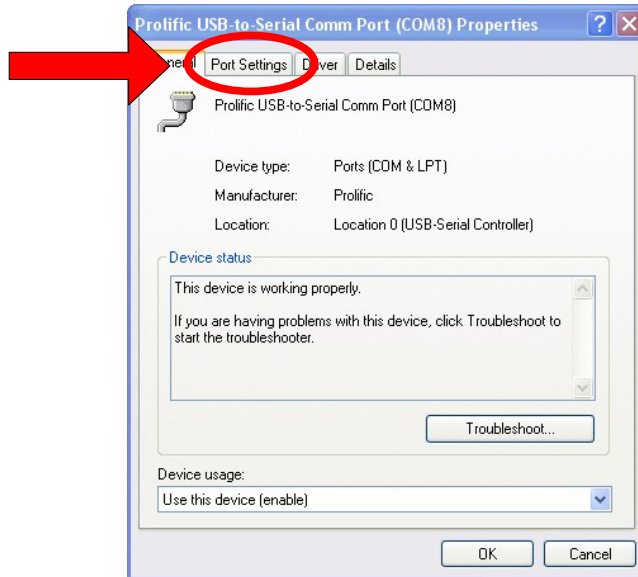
Prolific USB-to-Serial Comm Port (COM8) Properties

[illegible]neral Port Settings D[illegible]ver Details

Prolific USB-to-Serial Comm Port (COM8)

Device type: Ports (COM & LPT)

Manufacturer: Prolific

Location: Location 0 (USB-Serial Controller)

Device status

This device is working properly.

If you are having problems with this device, click Troubleshoot to start the troubleshooter.

Troubleshoot...

Device usage:

Use this device (enable)

OK Cancel